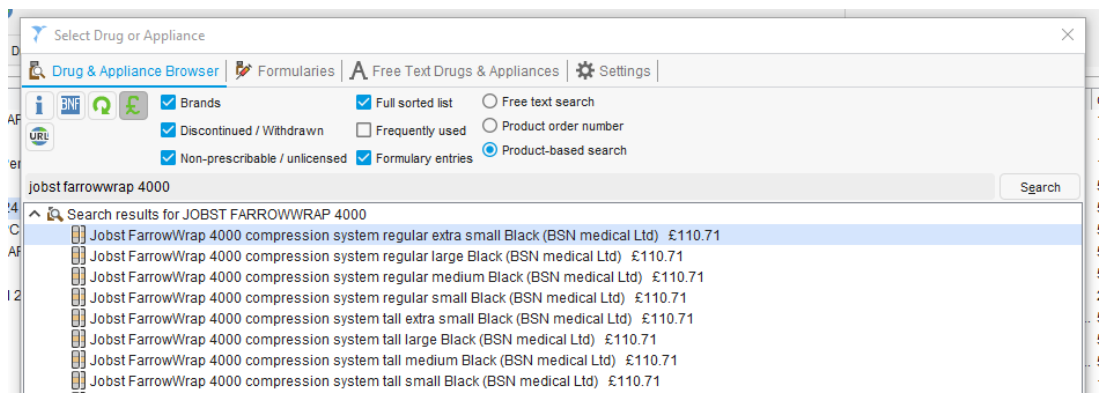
Select Drug or Appliance

Drug & Appliance Browser | Formularies | Free Text Drugs & Appliances | Settings

BNF

URL

Brands
Discontinued / Withdrawn
Non-prescribable / unlicensed

Full sorted list
Frequently used
Formulary entries

Free text search
Product order number
Product-based search

jobst farrowwrap 4000

Search

Search results for JOBST FARROWWRAP 4000
Jobst FarrowWrap 4000 compression system regular extra small Black (BSN medical Ltd) £110.71
Jobst FarrowWrap 4000 compression system regular large Black (BSN medical Ltd) £110.71
Jobst FarrowWrap 4000 compression system regular medium Black (BSN medical Ltd) £110.71
Jobst FarrowWrap 4000 compression system regular small Black (BSN medical Ltd) £110.71
Jobst FarrowWrap 4000 compression system tall extra small Black (BSN medical Ltd) £110.71
Jobst FarrowWrap 4000 compression system tall large Black (BSN medical Ltd) £110.71
Jobst FarrowWrap 4000 compression system tall medium Black (BSN medical Ltd) £110.71
Jobst FarrowWrap 4000 compression system tall small Black (BSN medical Ltd) £110.71